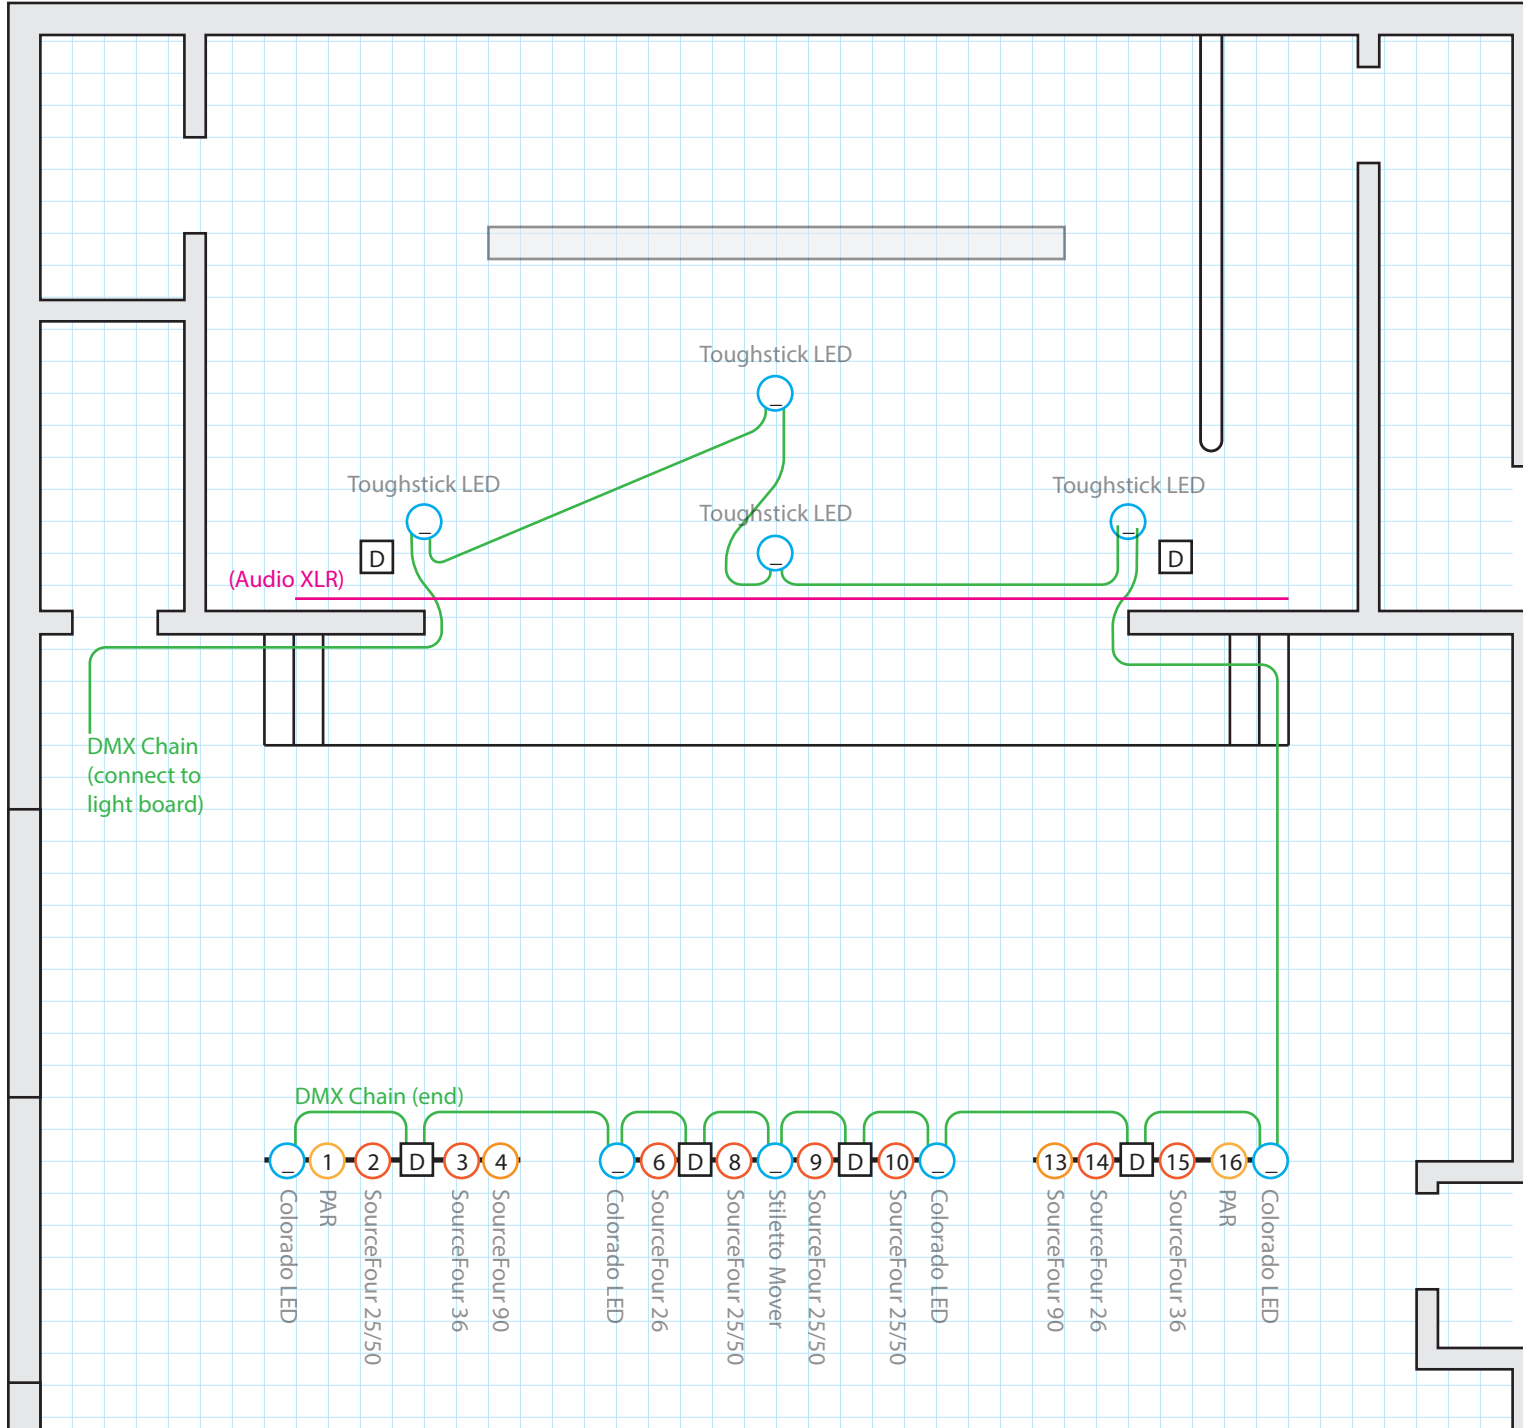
Toughstick LED

_

Toughstick LED

_

Toughstick LED

_

Toughstick LED

_

D

D

(Audio XLR)

DMX Chain (connect to light board)

DMX Chain (end)

_ 1 2 D 3 4

Colorado LED
PAR
SourceFour 25/50
SourceFour 36
SourceFour 90

_ 6 D 8 _ 9 D 10 _

Colorado LED
SourceFour 26
SourceFour 25/50
Stiletto Mover
SourceFour 25/50
SourceFour 25/50
Colorado LED

13 14 D 15 16 _

SourceFour 90
SourceFour 26
SourceFour 36
PAR
Colorado LED